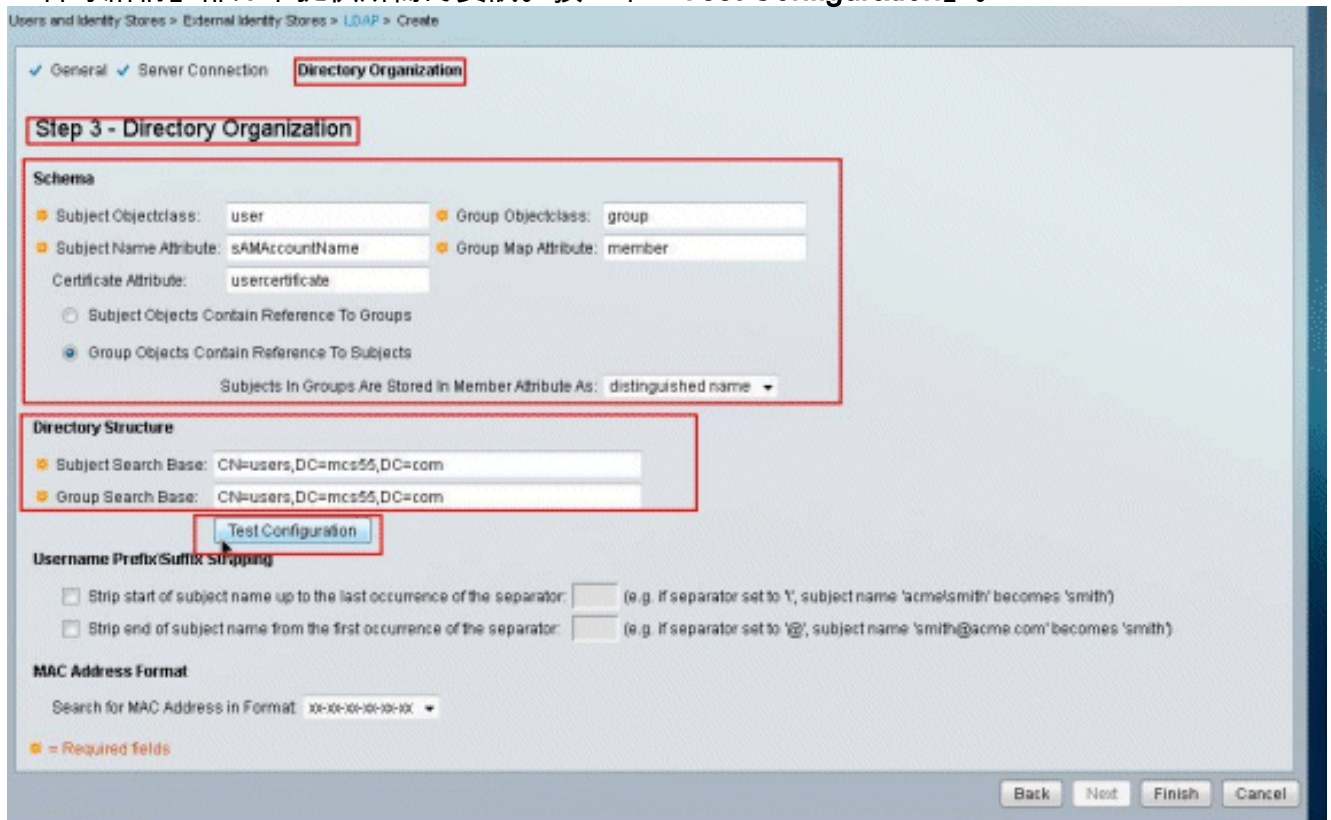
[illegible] Test Configuration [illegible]

Users and Identity Stores > External Identity Stores > LDAP > Create

✓ General ✓ Server Connection Directory Organization

Step 3 - Directory Organization

Schema

Subject Objectclass: user
Group Objectclass: group
Subject Name Attribute: sAMAccountName
Group Map Attribute: member
Certificate Attribute: usercertificate

Subject Objects Contain Reference To Groups

Group Objects Contain Reference To Subjects

Subjects In Groups Are Stored In Member Attribute As: distinguished name

Directory Structure

Subject Search Base: CN=users,DC=mcs55,DC=com
Group Search Base: CN=users,DC=mcs55,DC=com

Test Configuration

Username Prefix\Suffix Stripping

Strip start of subject name up to the last occurrence of the separator: (e.g. if separator set to '\', subject name 'acme\smith' becomes 'smith')

Strip end of subject name from the first occurrence of the separator: (e.g. if separator set to '@', subject name 'smith@acme.com' becomes 'smith')

MAC Address Format

Search for MAC Address in Format xx-xx-xx-xx-xx-xx

= Required fields

Back Next Finish Cancel